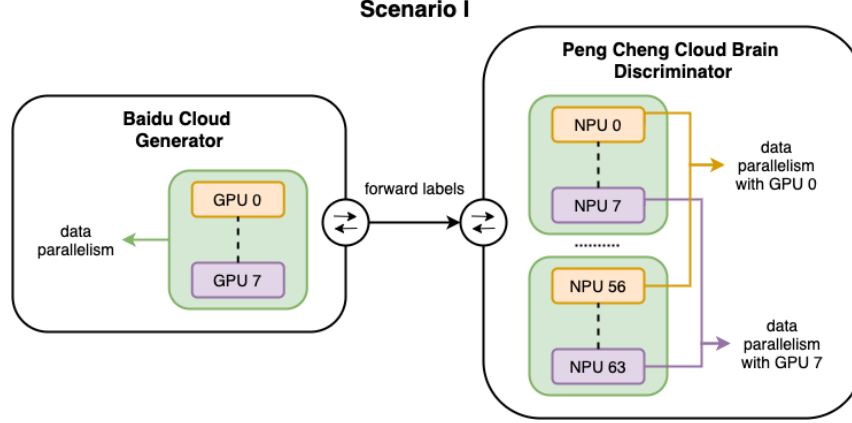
Scenario I

Baidu Cloud
Generator

data parallelism

GPU 0

GPU 7

forward labels

Peng Cheng Cloud Brain
Discriminator

NPU 0

NPU 7

..........

NPU 56

NPU 63

data parallelism with GPU 0

data parallelism with GPU 7